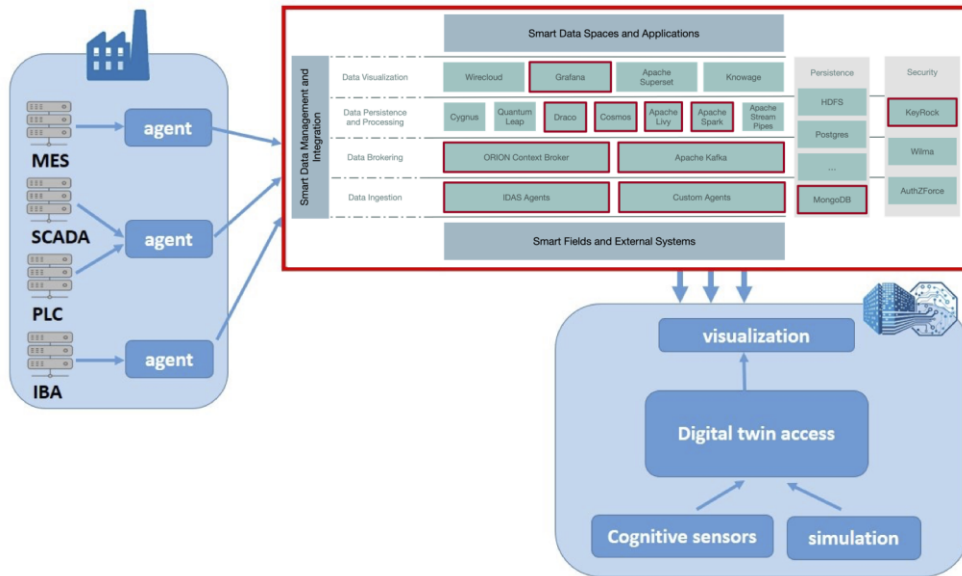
MES
agent
SCADA
agent
PLC
IBA
agent

Smart Data Spaces and Applications

Smart Data Management and Integration

Data Visualization
Wirecloud
Grafana
Apache Superset
Knowage

Data Persistence and Processing
Cygnus
Quantum Leap
Draco
Cosmos
Apache Livy
Apache Spark
Apache Stream Pipes

Data Brokering
ORION Context Broker
Apache Kafka

Data Ingestion
IDAS Agents
Custom Agents

Smart Fields and External Systems

Persistence
HDFS
Postgres
...
MongoDB

Security
KeyRock
Wilma
AuthZForce

visualization
Digital twin access
Cognitive sensors
simulation